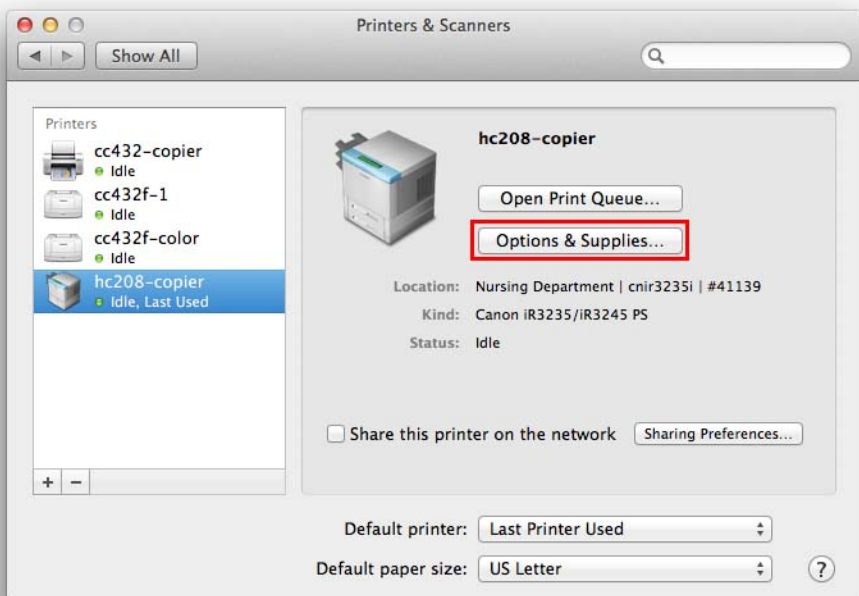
Printers & Scanners

Show All

Printers

cc432-copier
Idle

cc432f-1
Idle

cc432f-color
Idle

hc208-copier
Idle, Last Used

+ −

hc208-copier

Open Print Queue...

Options & Supplies...

Location: Nursing Department | cnir3235i | #41139

Kind: Canon iR3235/iR3245 PS

Status: Idle

Share this printer on the network

Sharing Preferences...

Default printer: Last Printer Used

Default paper size: US Letter

?